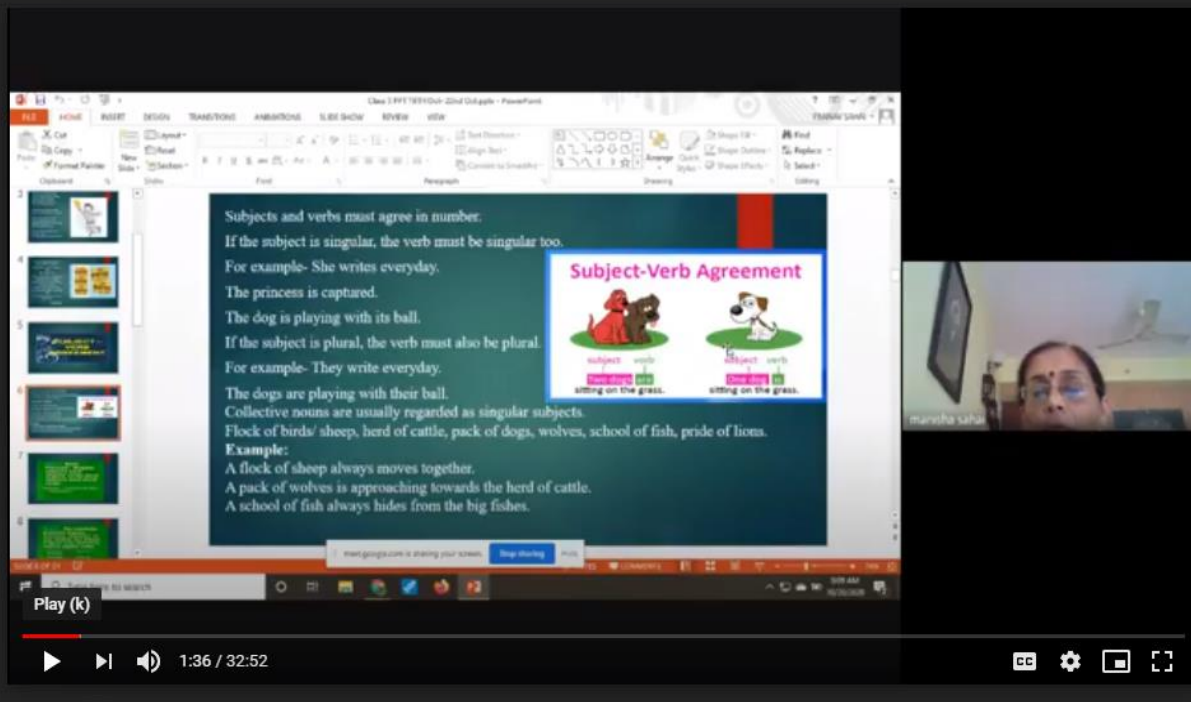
FILE HOME INSERT DESIGN TRANSITIONS ANIMATIONS SLIDE SHOW REVIEW VIEW

Cut
Copy
Format Painter
Paste
Clipboard
New Slide
Layout
Reset
Section
Slides
Font
Paragraph
Text Direction
Align Text
Convert to SmartArt
Arrange
Quick Styles
Shape Fill
Shape Outline
Shape Effects
Drawing
Find
Replace
Select
Editing

Subjects and verbs must agree in number.
If the subject is singular, the verb must be singular too.
For example- She writes everyday.
The princess is captured.
The dog is playing with its ball.
If the subject is plural, the verb must also be plural.
For example- They write everyday.
The dogs are playing with their ball.
Collective nouns are usually regarded as singular subjects.
Flock of birds/ sheep, herd of cattle, pack of dogs, wolves, school of fish, pride of lions.
Example:
A flock of sheep always moves together.
A pack of wolves is approaching towards the herd of cattle.
A school of fish always hides from the big fishes.

Subject-Verb Agreement
subject verb
Two dogs are sitting on the grass.
subject verb
One dog is sitting on the grass.

meet.google.com is sharing your screen. Stop sharing Hide

COMMENTS

Type here to search

manisha sahai

Play (k)
1:36 / 32:52